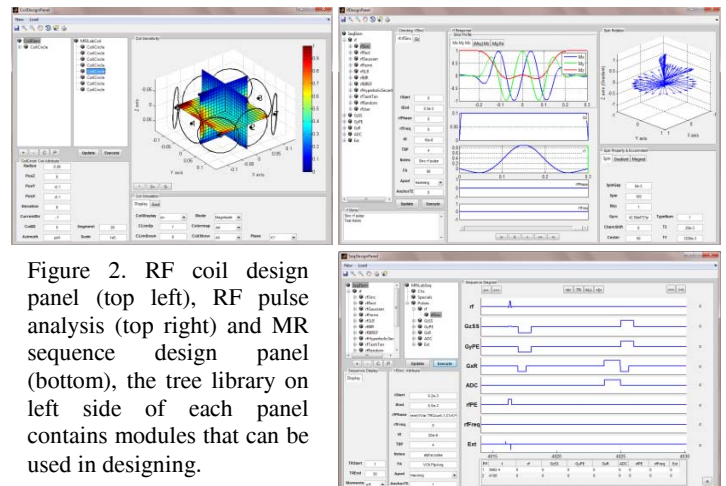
Figure 2. RF coil design panel (top left), RF pulse analysis (top right) and MR sequence design panel (bottom), the tree library on left side of each panel contains modules that can be used in designing.

CoilDesignPanel

RFDesignPanel

SeqDesignPanel

rf

GzSS

GyPE

GxR

ADC

rfPE

rfFreq

Ext

Update

Execute

Coil Sensitivity

Spin Rotation

Sequence Diagram